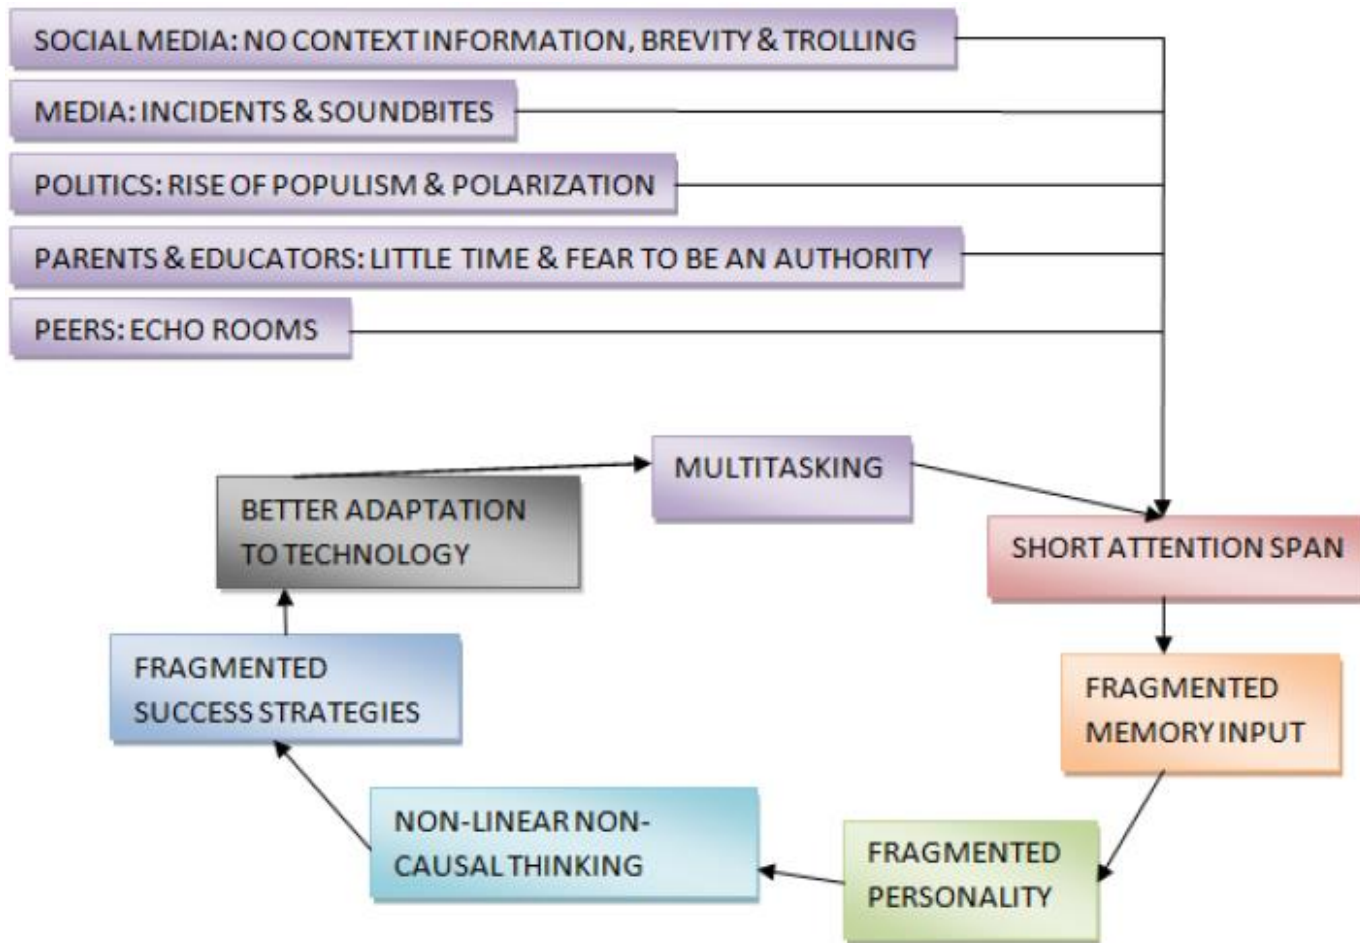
SOCIAL MEDIA: NO CONTEXT INFORMATION, BREVITY & TROLLING

MEDIA: INCIDENTS & SOUNDBITES

POLITICS: RISE OF POPULISM & POLARIZATION

PARENTS & EDUCATORS: LITTLE TIME & FEAR TO BE AN AUTHORITY

PEERS: ECHO ROOMS

MULTITASKING

BETTER ADAPTATION TO TECHNOLOGY

SHORT ATTENTION SPAN

FRAGMENTED SUCCESS STRATEGIES

FRAGMENTED MEMORY INPUT

NON-LINEAR NON-CAUSAL THINKING

FRAGMENTED PERSONALITY